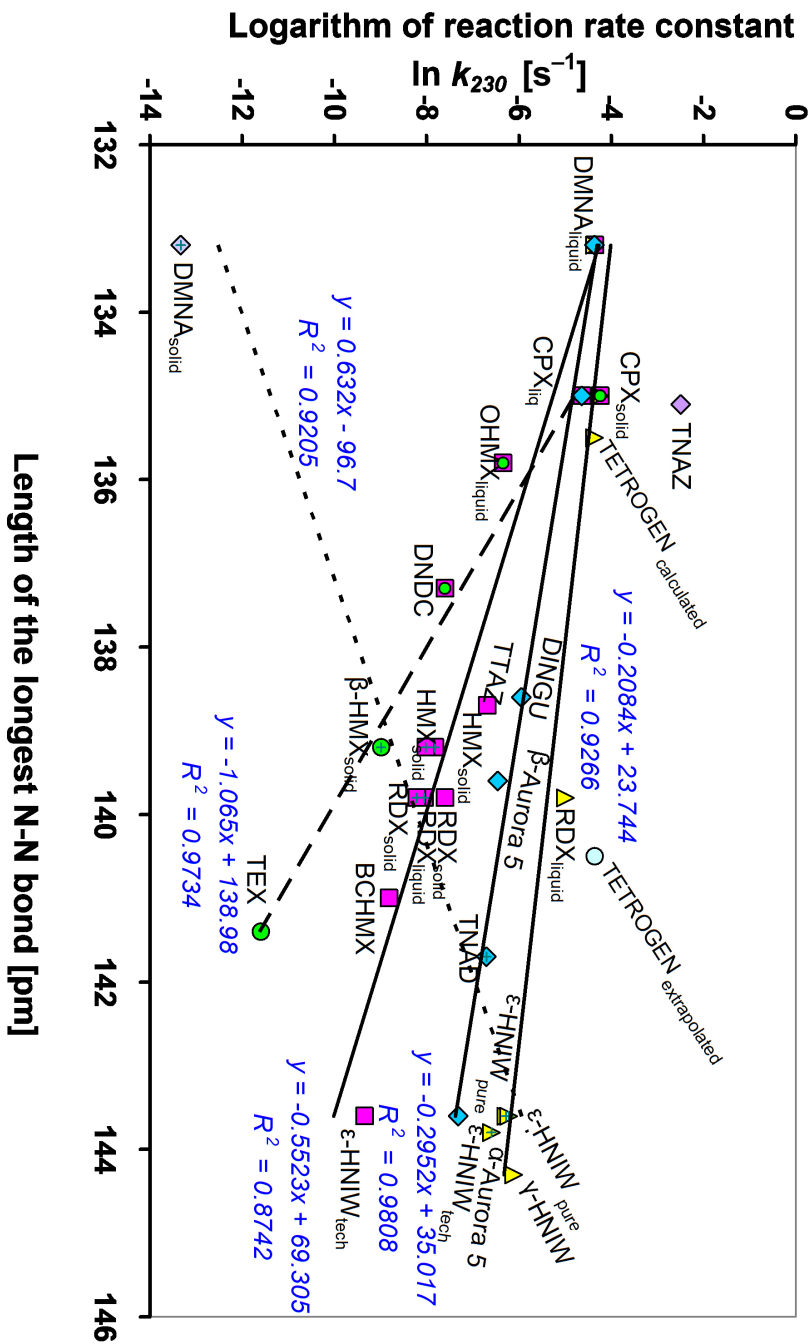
Logarithm of reaction rate constant
ln $k_{230}$ [s$^{-1}$]

-14
-12
-10
-8
-6
-4
-2
0

132
134
136
138
140
142
144
146

Length of the longest N-N bond [pm]

DMNA$_{liquid}$
DMNA$_{solid}$
TNAZ
CPX$_{solid}$
CPX$_{liq}$
TETROGEN $_{calculated}$
OHMX$_{liquid}$
DNDC
$y = 0.632x - 96.7$
$R^2 = 0.9205$
$y = -0.2084x + 23.744$
$R^2 = 0.9266$
DINGU
TTAZ
HMX$_{solid}$
β-Aurora 5
HMX$_{solid}$
β-HMX$_{solid}$
RDX$_{liquid}$
RDX$_{solid}$
RDX$_{solid}$
RDX$_{liquid}$
TETROGEN $_{extrapolated}$
$y = -1.065x + 138.98$
$R^2 = 0.9734$
TEX
BCHMX
TNAD
ε-HNIW
ε-HNIW$_{pure}$
$y = -0.2952x + 35.017$
$R^2 = 0.9808$
ε-HNIW$_{pure}$
ε-HNIW$_{tech}$
α-Aurora 5
γ-HNIW
$y = -0.5523x + 69.305$
$R^2 = 0.8742$
ε-HNIW$_{tech}$